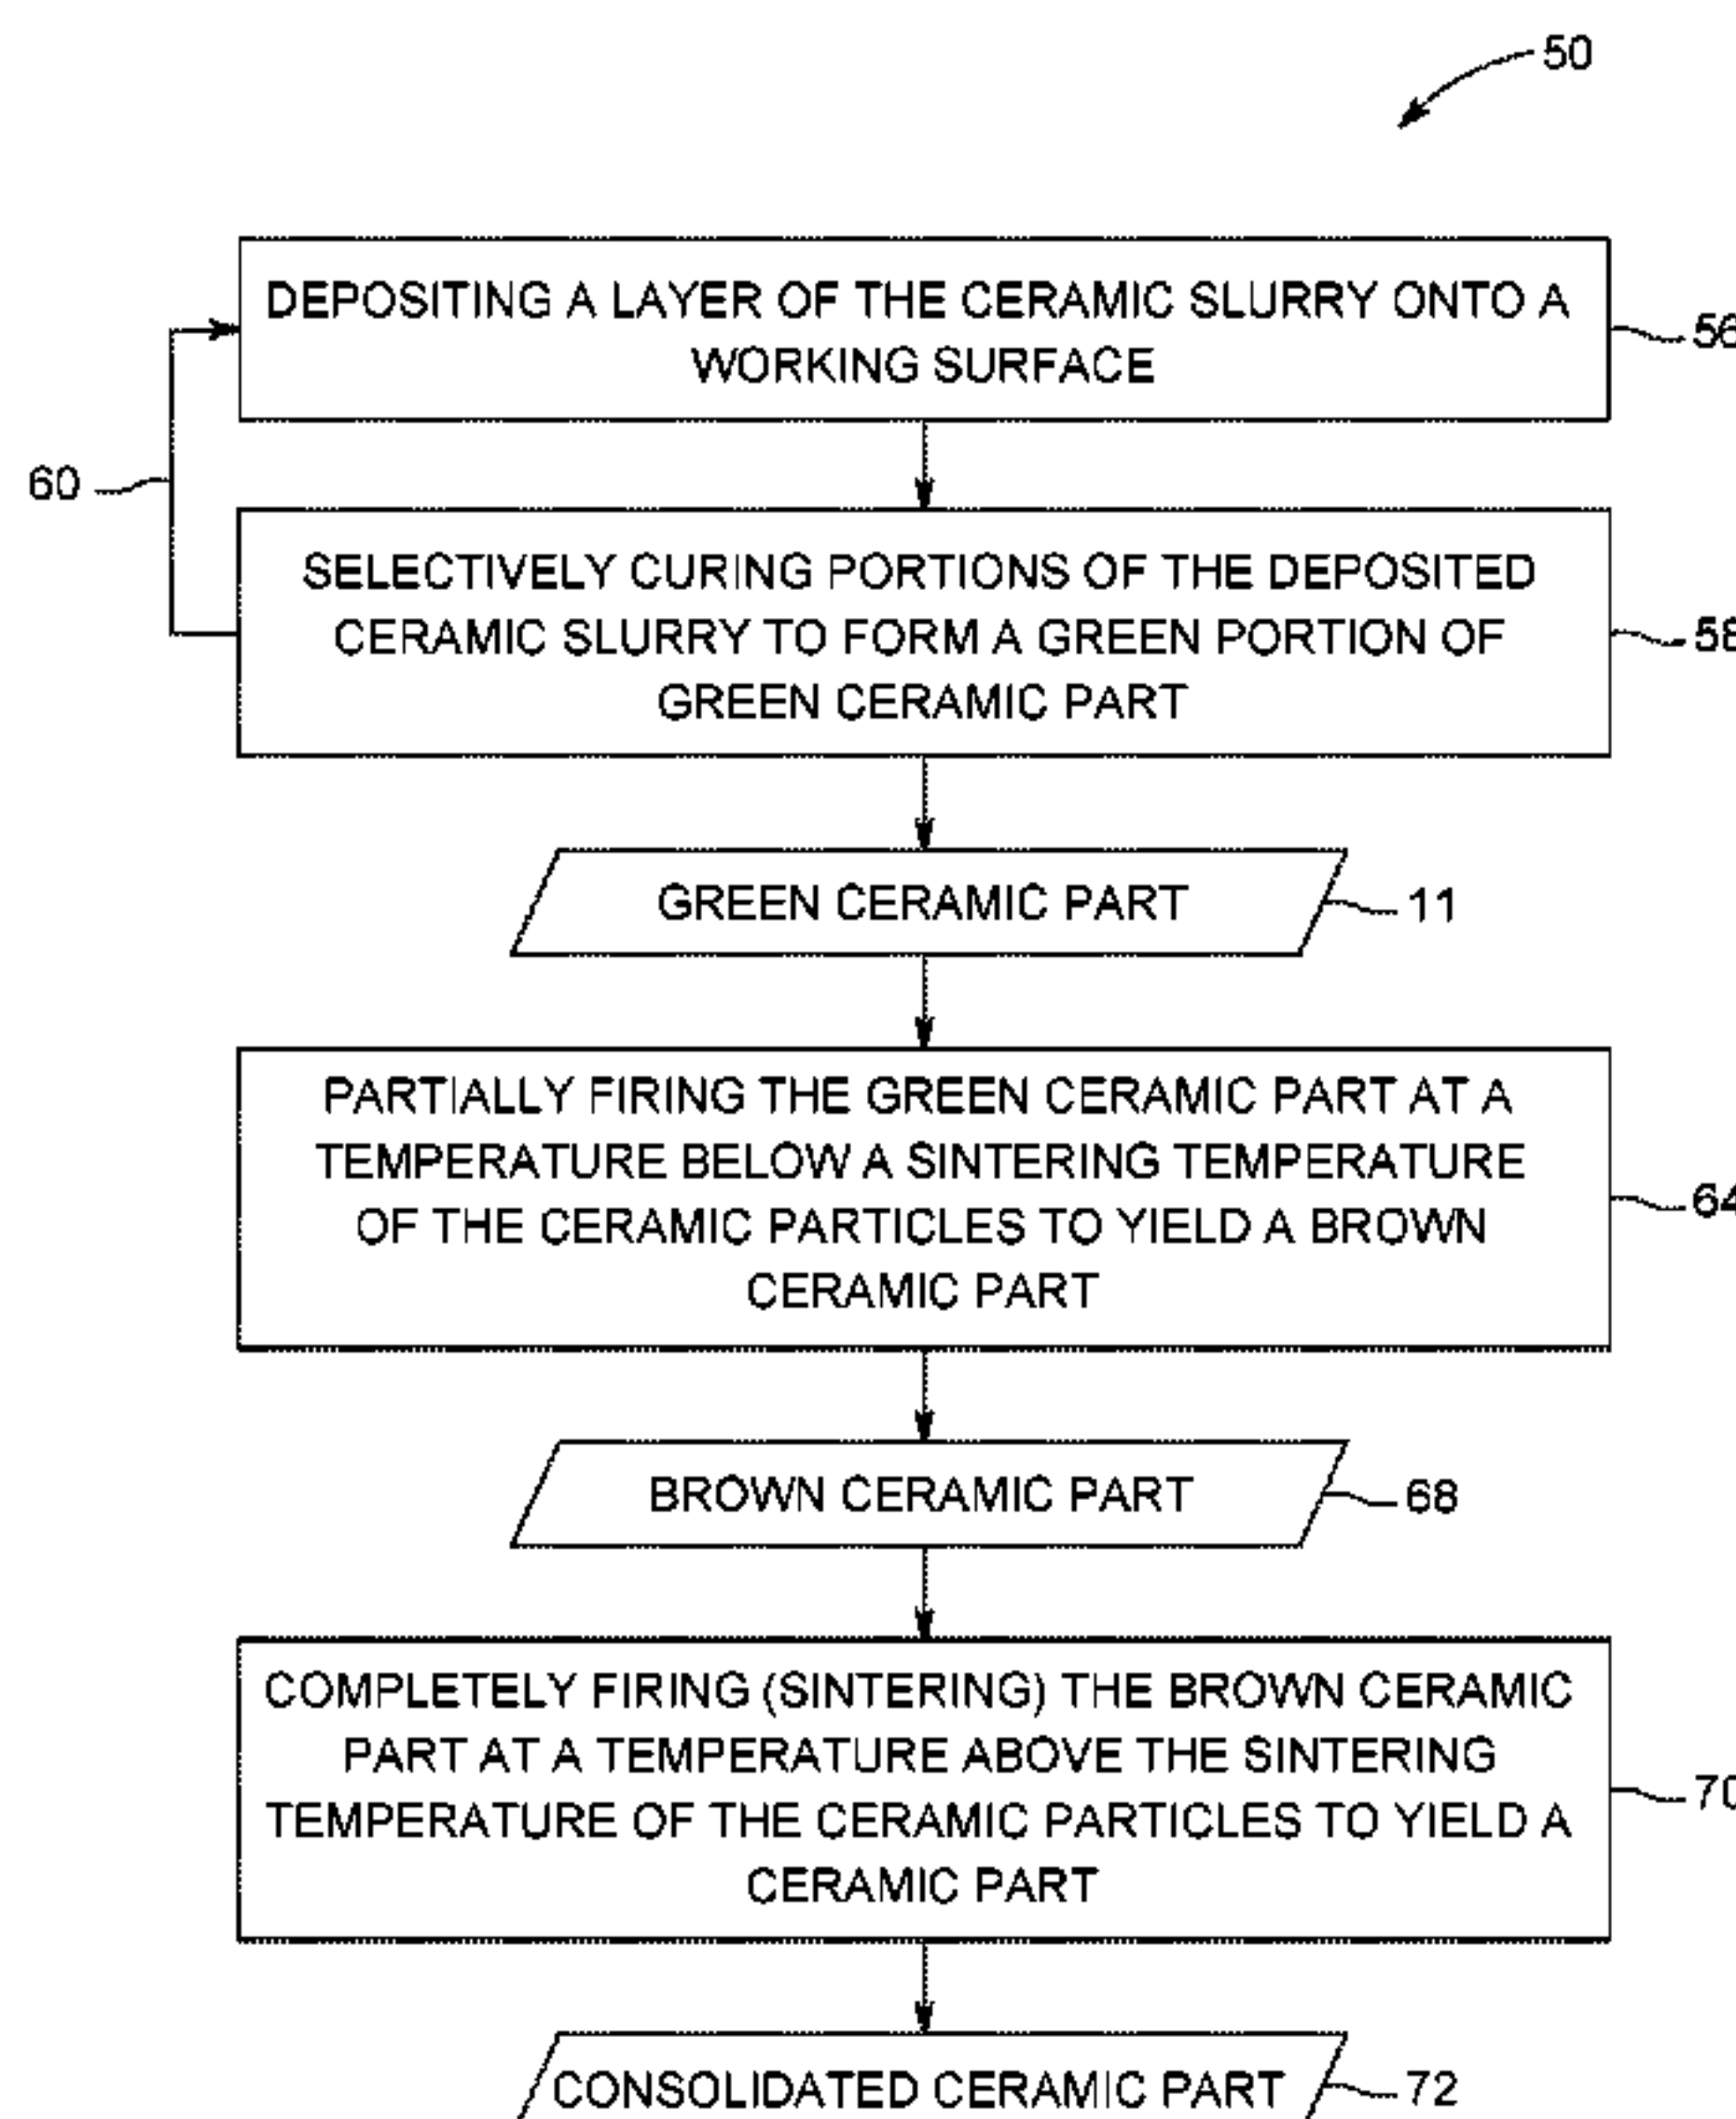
50

DEPOSITING A LAYER OF THE CERAMIC SLURRY ONTO A WORKING SURFACE

56

60

SELECTIVELY CURING PORTIONS OF THE DEPOSITED CERAMIC SLURRY TO FORM A GREEN PORTION OF GREEN CERAMIC PART

58

GREEN CERAMIC PART

11

PARTIALLY FIRING THE GREEN CERAMIC PART AT A TEMPERATURE BELOW A SINTERING TEMPERATURE OF THE CERAMIC PARTICLES TO YIELD A BROWN CERAMIC PART

64

BROWN CERAMIC PART

68

COMPLETELY FIRING (SINTERING) THE BROWN CERAMIC PART AT A TEMPERATURE ABOVE THE SINTERING TEMPERATURE OF THE CERAMIC PARTICLES TO YIELD A CERAMIC PART

70

CONSOLIDATED CERAMIC PART

72